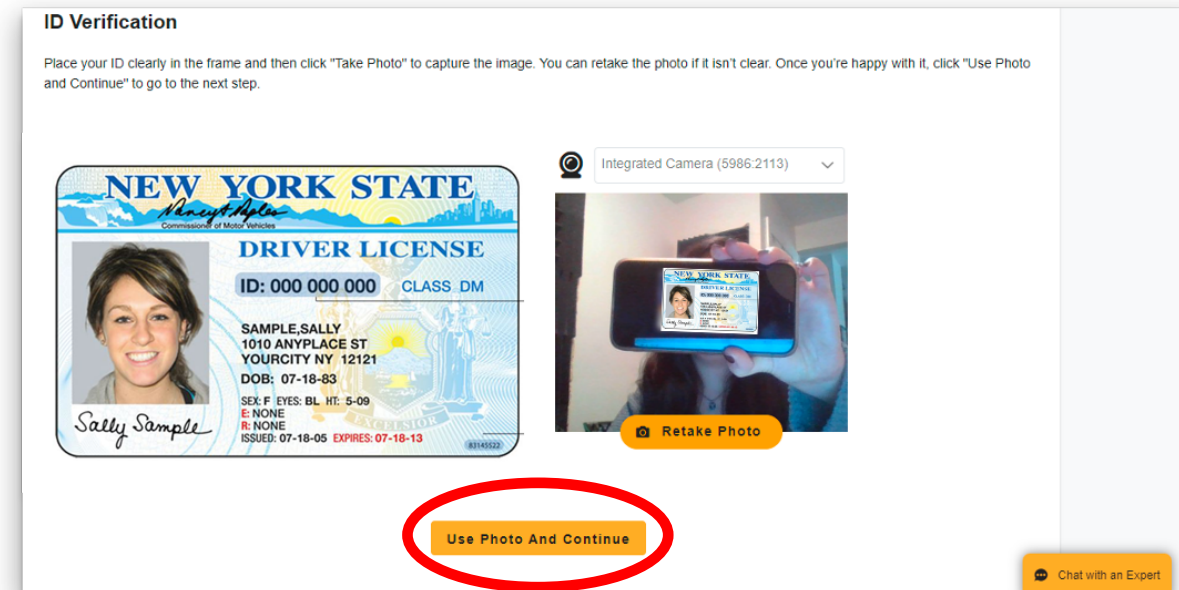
ID Verification

Place your ID clearly in the frame and then click "Take Photo" to capture the image. You can retake the photo if it isn't clear. Once you're happy with it, click "Use Photo and Continue" to go to the next step.

NEW YORK STATE
Commissioner of Motor Vehicles
DRIVER LICENSE
ID: 000 000 000 CLASS DM
SAMPLE,SALLY
1010 ANYPLACE ST
YOURCITY NY 12121
DOB: 07-18-83
SEX: F EYES: BL HT: 5-09
E: NONE
R: NONE
ISSUED: 07-18-05 EXPIRES: 07-18-13
Sally Sample
EXCELSIOR
83145522

Integrated Camera (5986:2113)

NEW YORK STATE
DRIVER LICENSE

Retake Photo

Use Photo And Continue

Chat with an Expert